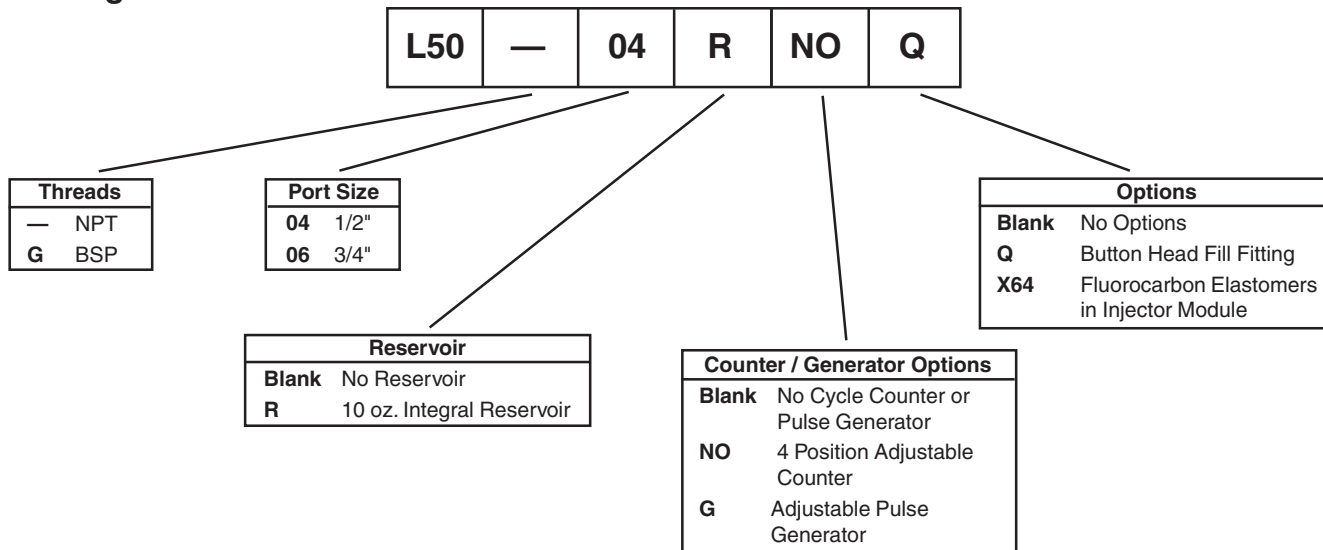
| L50 | — | 04 | R | NO | Q |
|---|---|---|---|---|---|

| Threads | |
|---|---|
| — | NPT |
| G | BSP |

| Port Size | |
|---|---|
| 04 | 1/2" |
| 06 | 3/4" |

| Reservoir | |
|---|---|
| Blank | No Reservoir |
| R | 10 oz. Integral Reservoir |

| Counter / Generator Options | |
|---|---|
| Blank | No Cycle Counter or Pulse Generator |
| NO | 4 Position Adjustable Counter |
| G | Adjustable Pulse Generator |

| Options | |
|---|---|
| Blank | No Options |
| Q | Button Head Fill Fitting |
| X64 | Fluorocarbon Elastomers in Injector Module |